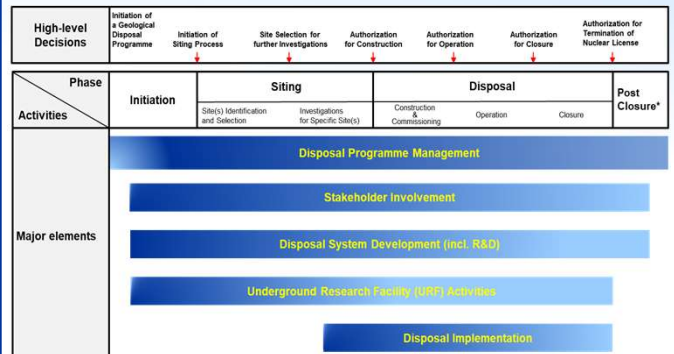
High-level Decisions

Initiation of a Geological Disposal Programme

Initiation of Siting Process

Site Selection for further Investigations

Authorization for Construction

Authorization for Operation

Authorization for Closure

Authorization for Termination of Nuclear License

| Phase / Activities | Initiation | Siting: Site(s) Identification and Selection | Siting: Investigations for Specific Site(s) | Disposal: Construction & Commissioning | Disposal: Operation | Disposal: Closure | Post Closure* |
|---|---|---|---|---|---|---|---|

Major elements

Disposal Programme Management

Stakeholder Involvement

Disposal System Development (incl. R&D)

Underground Research Facility (URF) Activities

Disposal Implementation